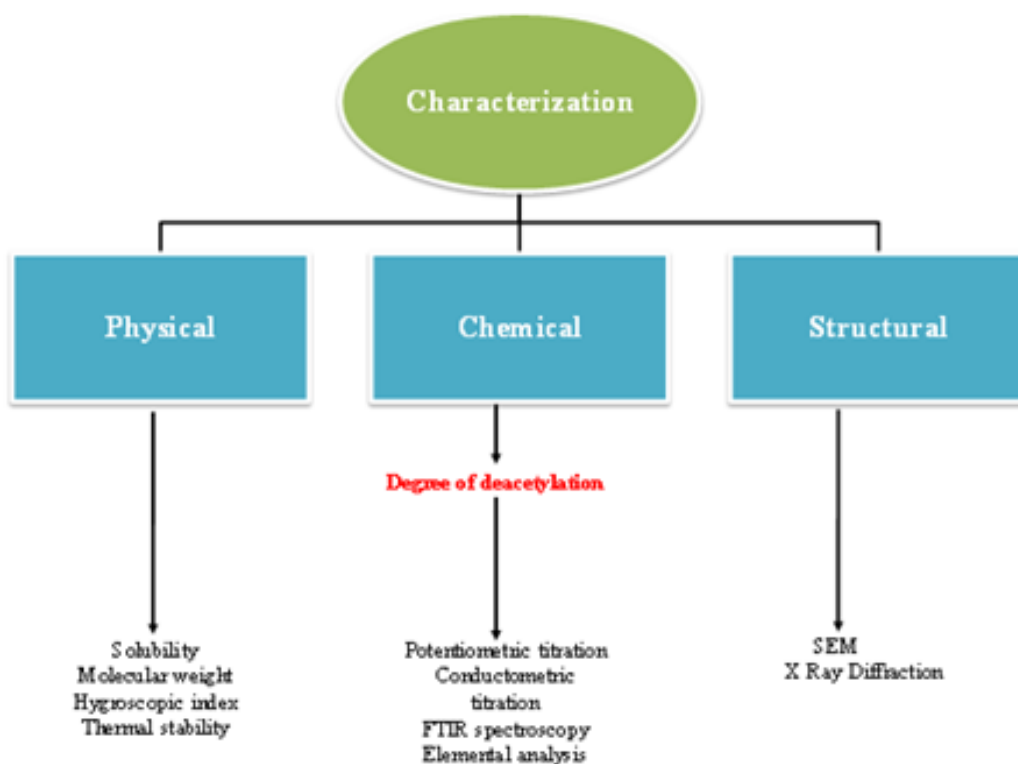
Characterization

Physical

Chemical

Structural

Degree of deacetylation

Solubility
Molecular weight
Hygroscopic index
Thermal stability

Potentiometric titration
Conductometric titration
FTIR spectroscopy
Elemental analysis

SEM
X Ray Diffraction